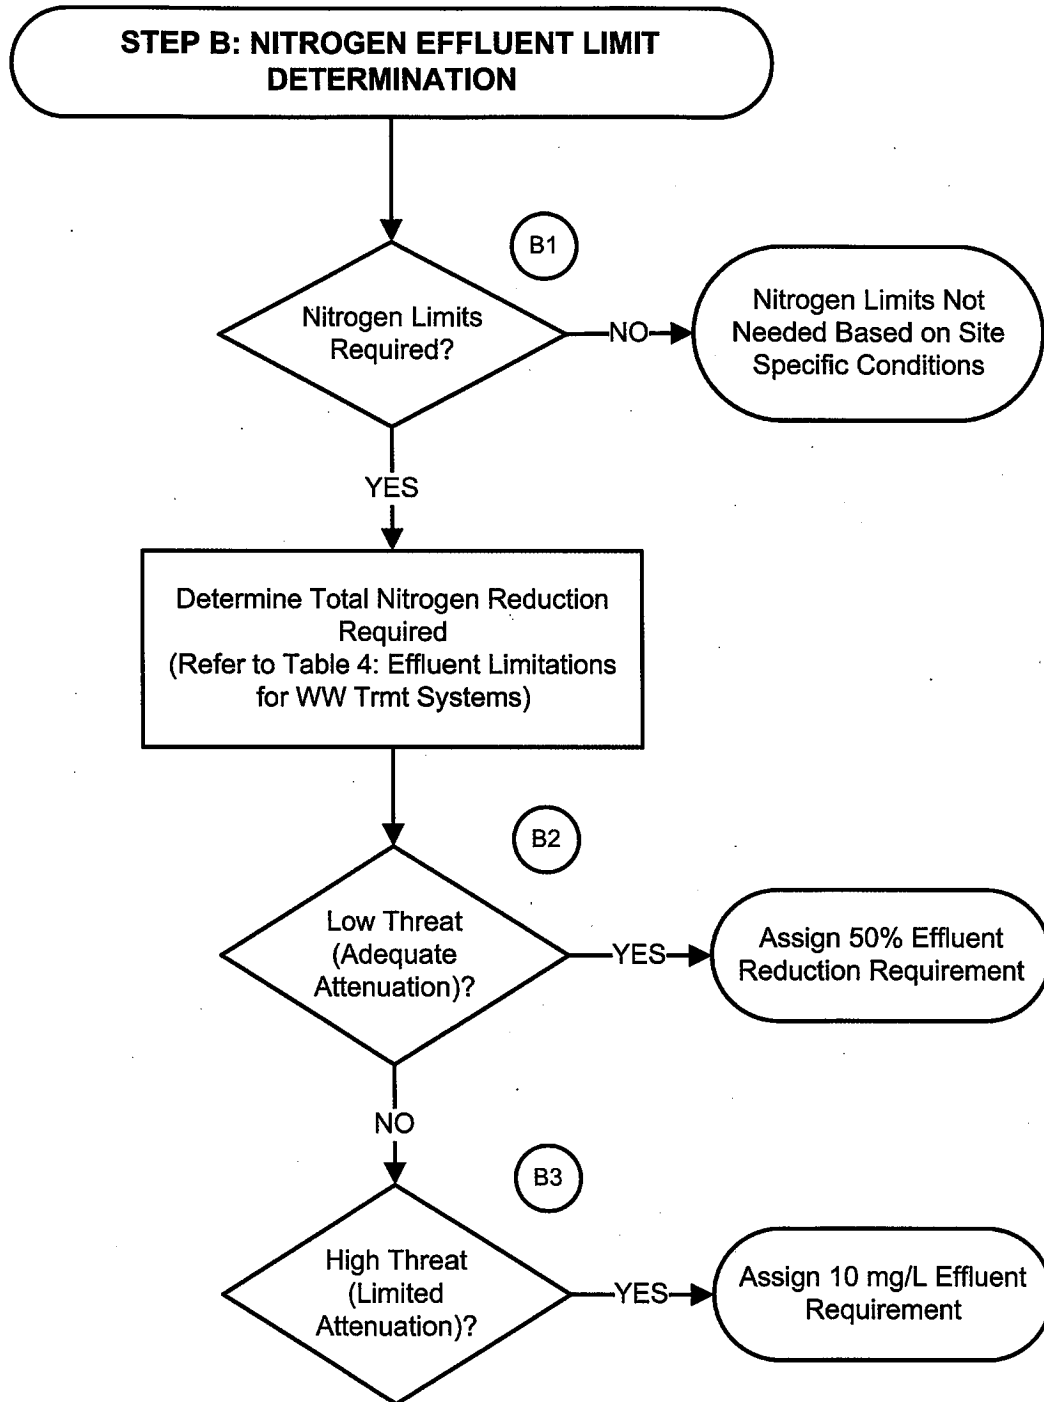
STEP B: NITROGEN EFFLUENT LIMIT DETERMINATION

B1

Nitrogen Limits Required?

NO

Nitrogen Limits Not Needed Based on Site Specific Conditions

YES

Determine Total Nitrogen Reduction Required
(Refer to Table 4: Effluent Limitations for WW Trmt Systems)

B2

Low Threat (Adequate Attenuation)?

YES

Assign 50% Effluent Reduction Requirement

NO

B3

High Threat (Limited Attenuation)?

YES

Assign 10 mg/L Effluent Requirement